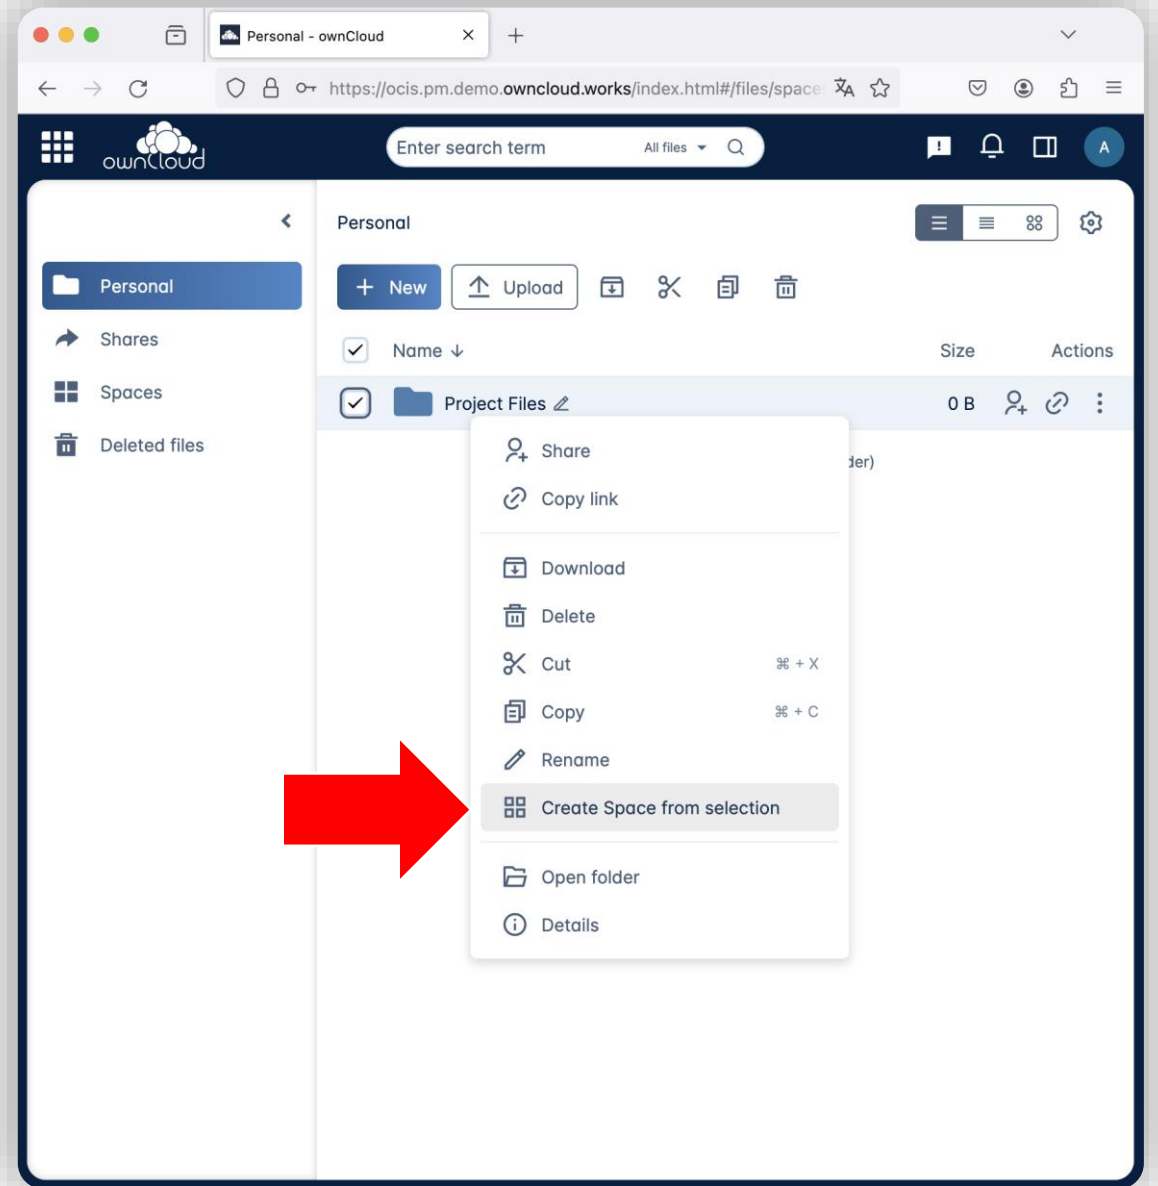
Personal - ownCloud

https://ocis.pm.demo.owncloud.works/index.html#/files/space

ownCloud

Enter search term

All files

A

Personal

Shares

Spaces

Deleted files

Personal

New

Upload

Name

Size

Actions

Project Files

0 B

der)

Share

Copy link

Download

Delete

Cut

⌘ + X

Copy

⌘ + C

Rename

Create Space from selection

Open folder

Details